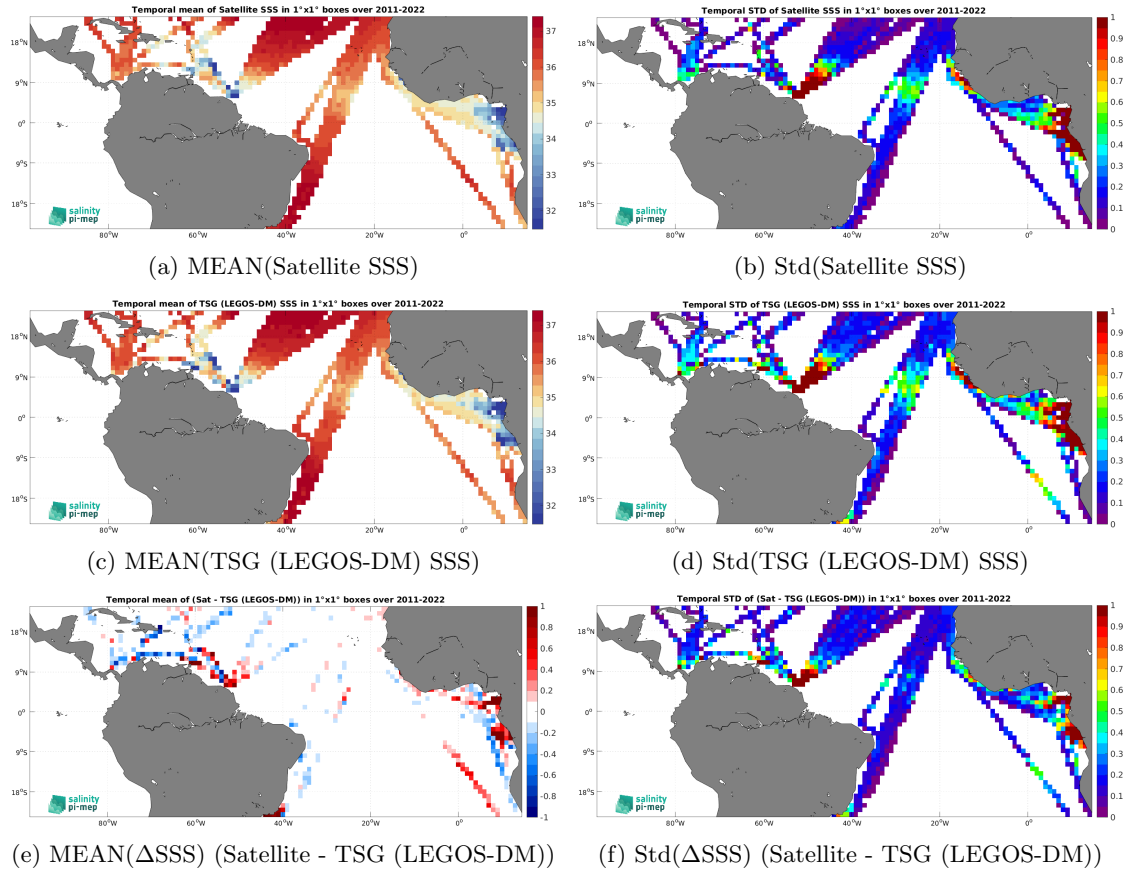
Temporal mean of Satellite SSS in 1°x1° boxes over 2011-2022

18°N
9°N
0°
9°S
18°S
80°W 60°W 40°W 20°W 0°
37 36 35 34 33 32
salinity pi-mep

(a) MEAN(Satellite SSS)

Temporal STD of Satellite SSS in 1°x1° boxes over 2011-2022

18°N
9°N
0°
9°S
18°S
80°W 60°W 40°W 20°W 0°
1 0.9 0.8 0.7 0.6 0.5 0.4 0.3 0.2 0.1 0
salinity pi-mep

(b) Std(Satellite SSS)

Temporal mean of TSG (LEGOS-DM) SSS in 1°x1° boxes over 2011-2022

18°N
9°N
0°
9°S
18°S
80°W 60°W 40°W 20°W 0°
37 36 35 34 33 32
salinity pi-mep

(c) MEAN(TSG (LEGOS-DM) SSS)

Temporal STD of TSG (LEGOS-DM) SSS in 1°x1° boxes over 2011-2022

18°N
9°N
0°
9°S
18°S
80°W 60°W 40°W 20°W 0°
1 0.9 0.8 0.7 0.6 0.5 0.4 0.3 0.2 0.1 0
salinity pi-mep

(d) Std(TSG (LEGOS-DM) SSS)

Temporal mean of (Sat - TSG (LEGOS-DM)) in 1°x1° boxes over 2011-2022

18°N
9°N
0°
9°S
18°S
80°W 60°W 40°W 20°W 0°
1 0.8 0.6 0.4 0.2 0 -0.2 -0.4 -0.6 -0.8 -1
salinity pi-mep

(e) MEAN(ΔSSS) (Satellite - TSG (LEGOS-DM))

Temporal STD of (Sat - TSG (LEGOS-DM)) in 1°x1° boxes over 2011-2022

18°N
9°N
0°
9°S
18°S
80°W 60°W 40°W 20°W 0°
1 0.9 0.8 0.7 0.6 0.5 0.4 0.3 0.2 0.1 0
salinity pi-mep

(f) Std(ΔSSS) (Satellite - TSG (LEGOS-DM))